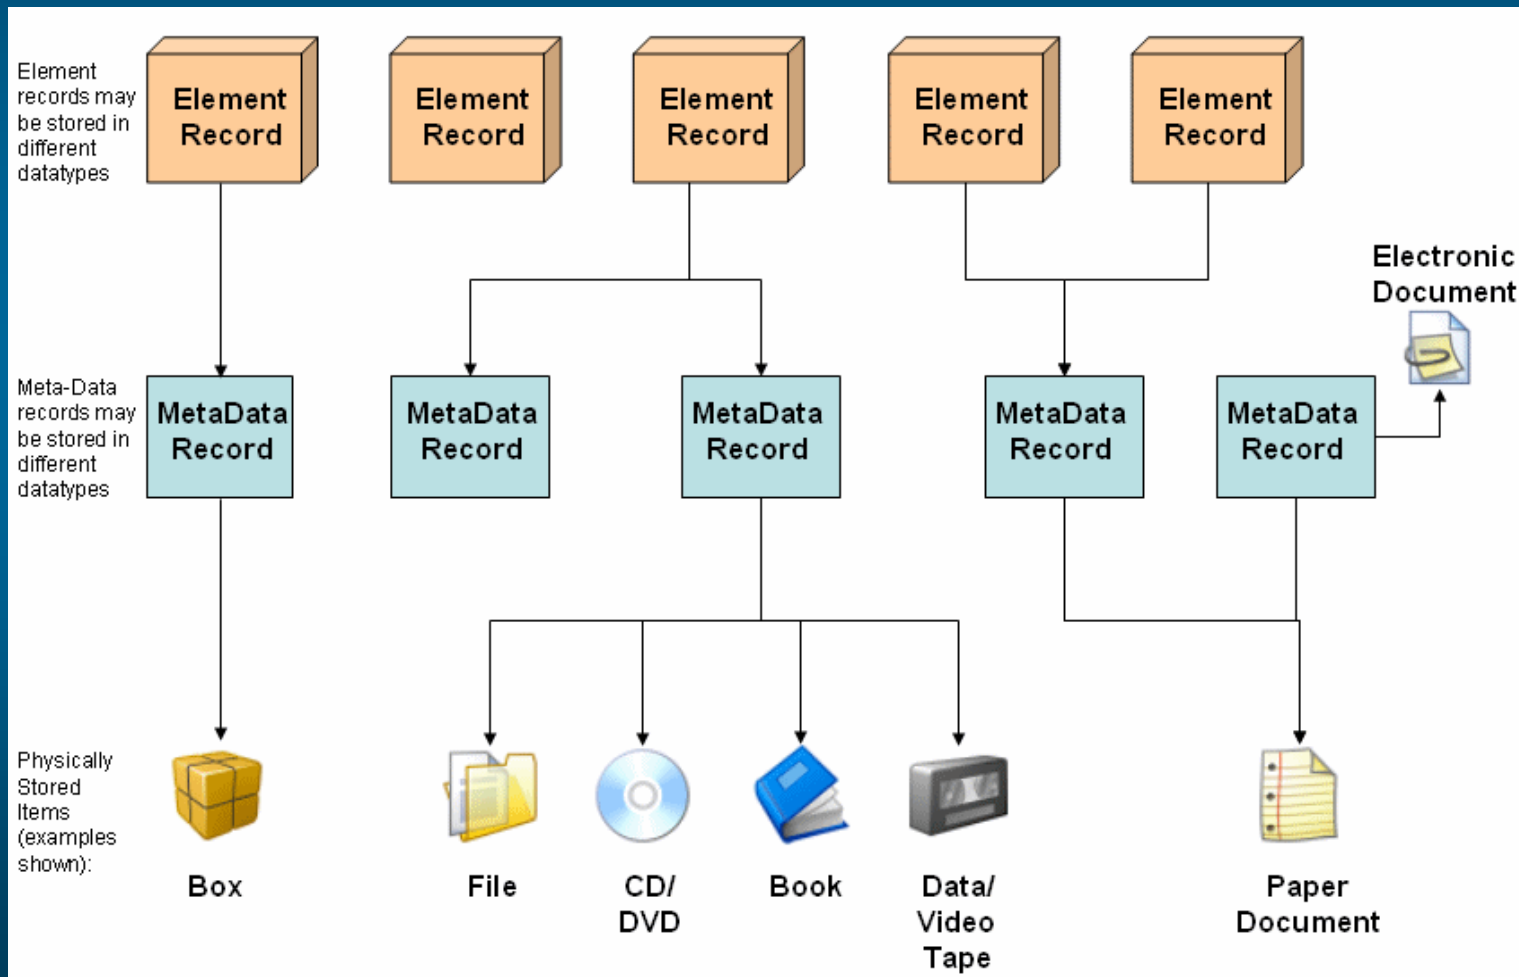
Element records may be stored in different datatypes

Element Record

Element Record

Element Record

Element Record

Element Record

Electronic Document

Meta-Data records may be stored in different datatypes

MetaData Record

MetaData Record

MetaData Record

MetaData Record

MetaData Record

Physically Stored Items (examples shown):

Box

File

CD/ DVD

Book

Data/ Video Tape

Paper Document